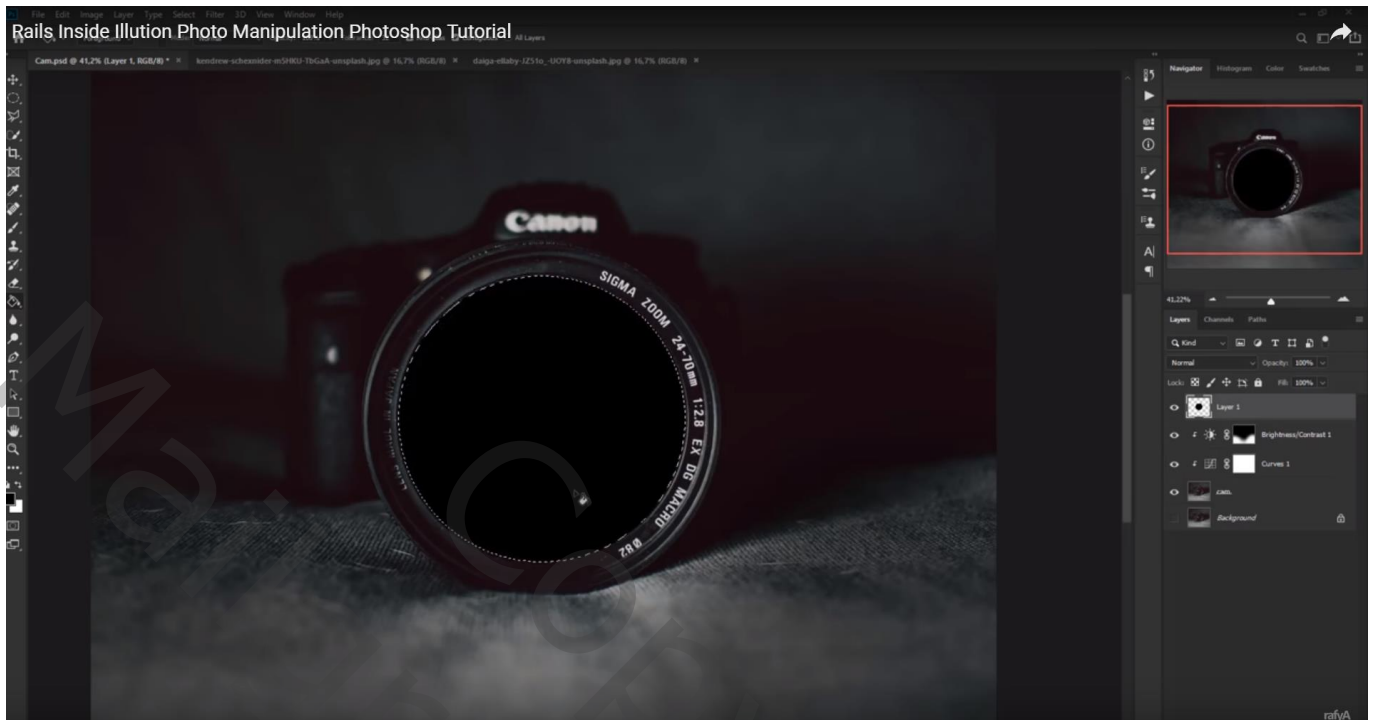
Rails Inside Illution Photo Manipulation Photoshop Tutorial

File Edit Image Layer Type Select Filter 3D View Window Help

All Layers

Cam.psd @ 41,2% (Layer 1, RGB/8) * ×  kendrew-schexnider-mSHKU-TbGaA-unsplash.jpg @ 16,7% (RGB/8) ×  daiga-ellaby-JZ51o_-UOY8-unsplash.jpg @ 16,7% (RGB/8) ×

Canon

SIGMA ZOOM 24-70mm 1:2.8 EX DG MACRO

Ø82

Navigator Histogram Color Swatches

41,22%

Layers Channels Paths

Kind

Normal

Opacity: 100%

Lock:

Fill: 100%

Layer 1

Brightness/Contrast 1

Curves 1

cam.

Background

rafyA